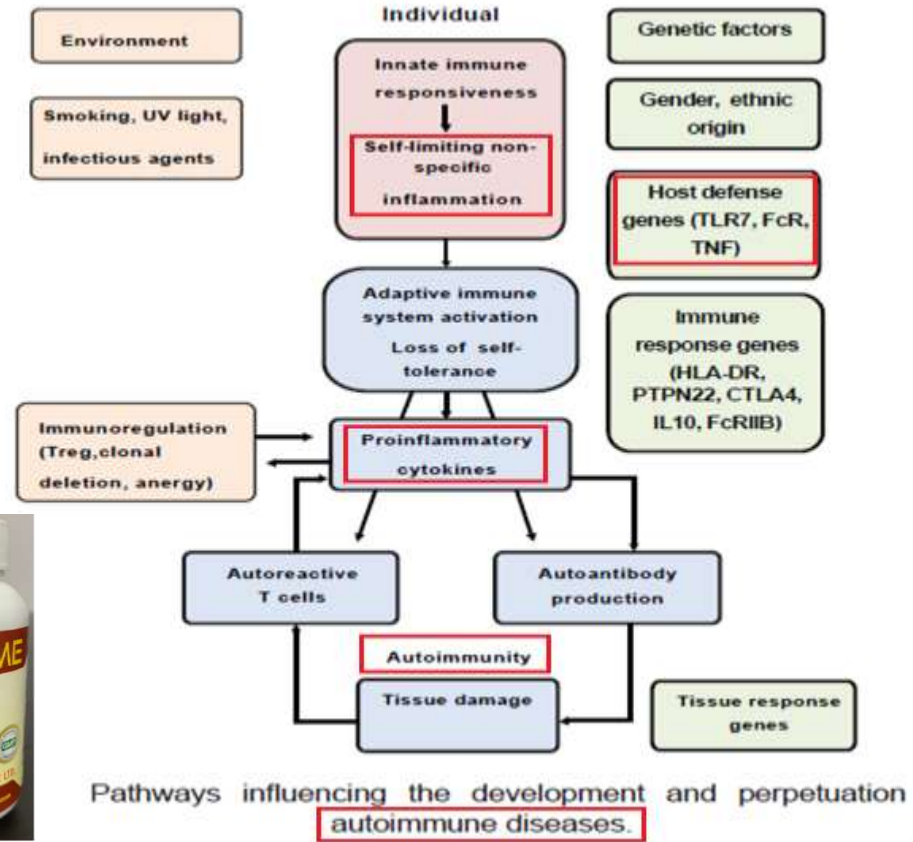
Environment

Smoking, UV light, infectious agents

Individual

Innate immune responsiveness

Self-limiting non-specific inflammation

Genetic factors

Gender, ethnic origin

Host defense genes (TLR7, FcR, TNF)

Immune response genes (HLA-DR, PTPN22, CTLA4, IL10, FcRIIB)

Adaptive immune system activation
Loss of self-tolerance

Immunoregulation (Treg,clonal deletion, anergy)

Proinflammatory cytokines

Autoreactive T cells

Autoantibody production

Autoimmunity

Tissue damage

Tissue response genes

ME

Pathways influencing the development and perpetuation autoimmune diseases.